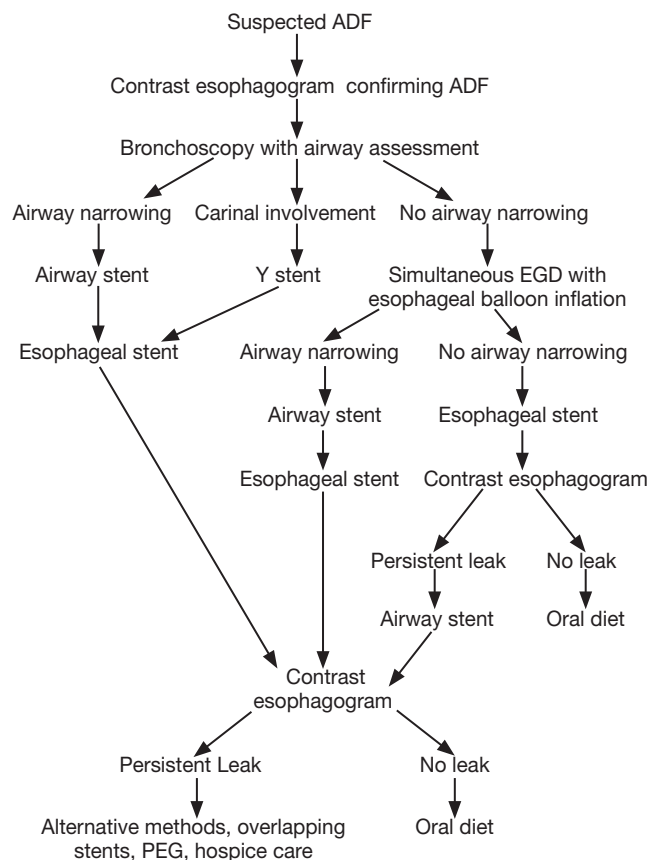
Suspected ADF

Contrast esophagogram confirming ADF

Bronchoscopy with airway assessment

Airway narrowing

Carinal involvement

No airway narrowing

Airway stent

Y stent

Simultaneous EGD with esophageal balloon inflation

Esophageal stent

Airway narrowing

No airway narrowing

Airway stent

Esophageal stent

Esophageal stent

Contrast esophagogram

Persistent leak

No leak

Airway stent

Oral diet

Contrast esophagogram

Persistent Leak

No leak

Alternative methods, overlapping stents, PEG, hospice care

Oral diet